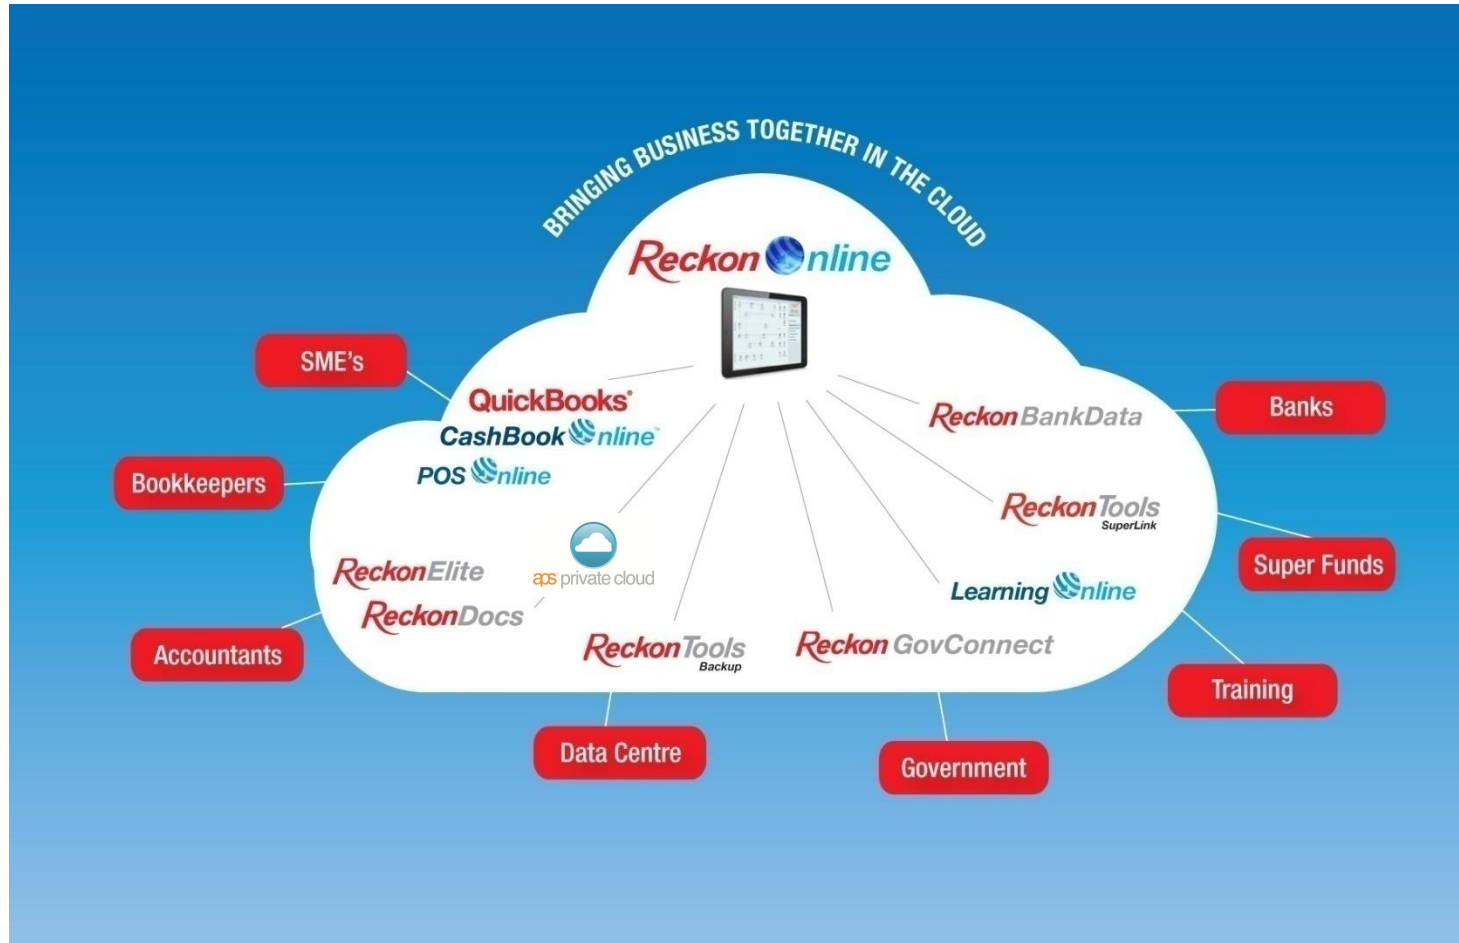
BRINGING BUSINESS TOGETHER IN THE CLOUD

Reckon Online

SME's

QuickBooks

CashBook Online

POS Online

Bookkeepers

Reckon BankData

Banks

Reckon Tools SuperLink

Super Funds

aps private cloud

Reckon Elite

Reckon Docs

Learning Online

Accountants

Reckon Tools Backup

Reckon GovConnect

Training

Data Centre

Government